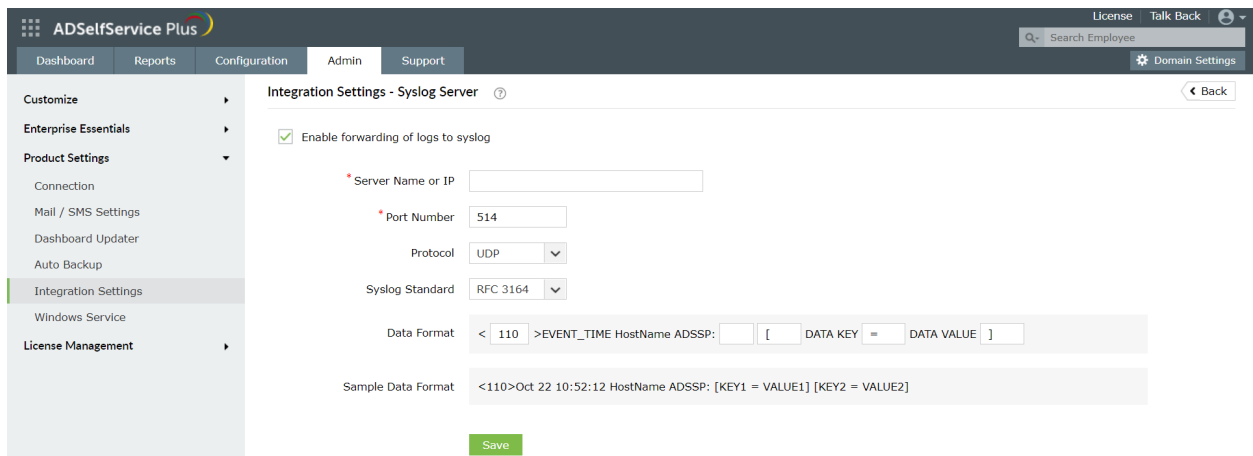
ADSelfService Plus

License | Talk Back

Search Employee

Dashboard Reports Configuration Admin Support

Domain Settings

Customize

Enterprise Essentials

Product Settings

Connection

Mail / SMS Settings

Dashboard Updater

Auto Backup

Integration Settings

Windows Service

License Management

Integration Settings - Syslog Server

Back

Enable forwarding of logs to syslog

*Server Name or IP

*Port Number 514

Protocol UDP

Syslog Standard RFC 3164

Data Format < 110 >EVENT_TIME HostName ADSSP: [ DATA KEY = DATA VALUE ]

Sample Data Format <110>Oct 22 10:52:12 HostName ADSSP: [KEY1 = VALUE1] [KEY2 = VALUE2]

Save